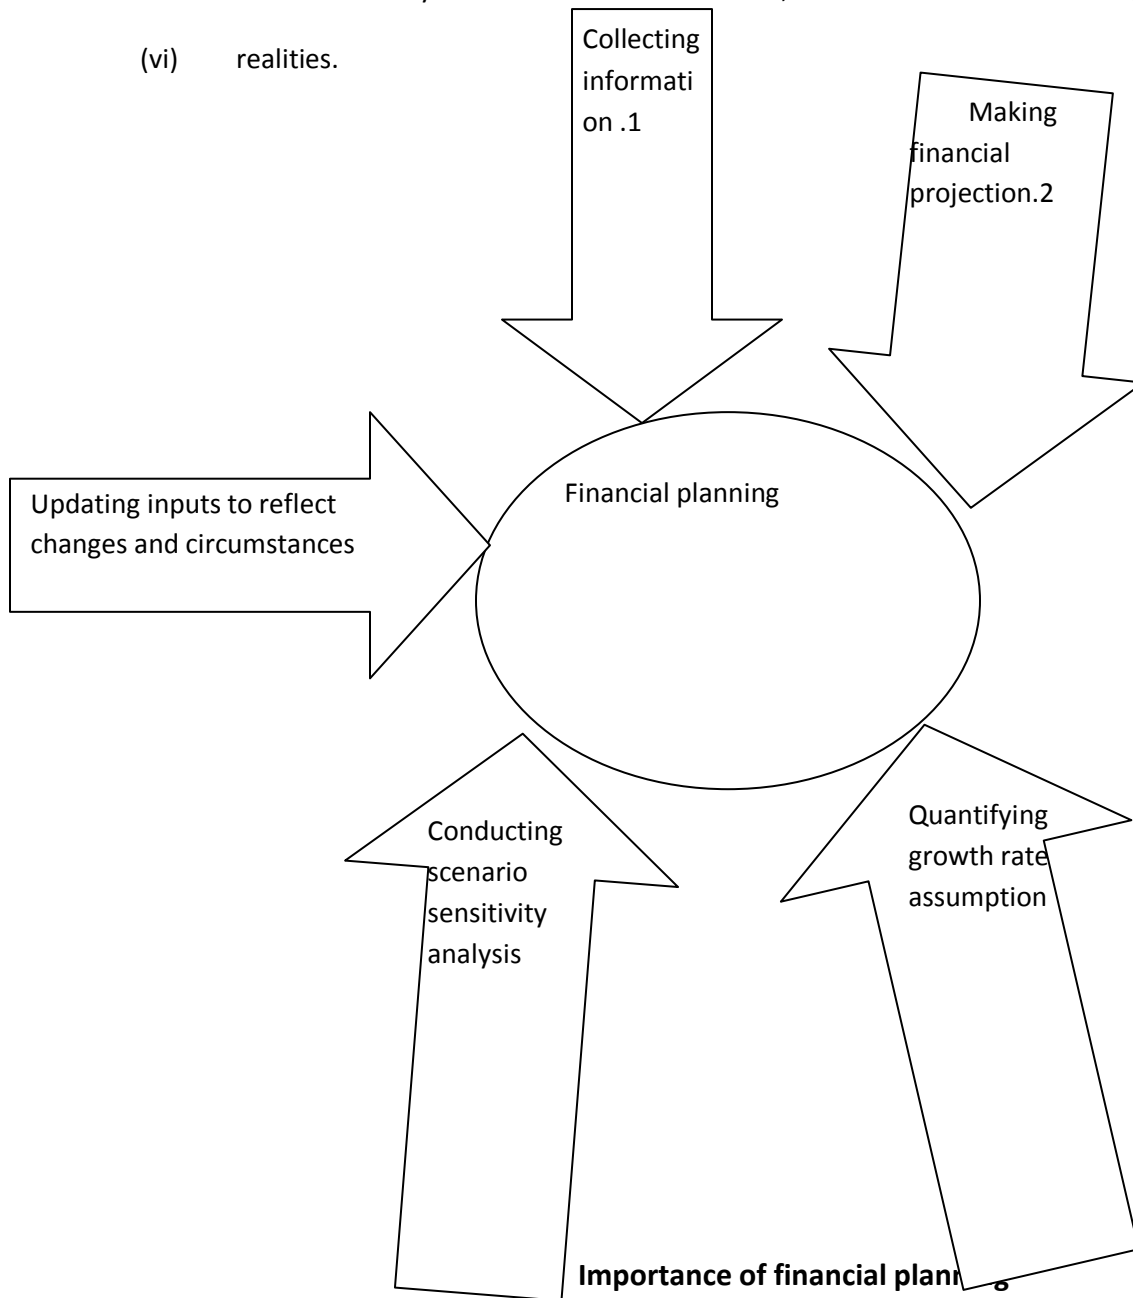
(vi) realities.

Collecting informati on .1

Making financial projection.2

Updating inputs to reflect changes and circumstances

Financial planning

Conducting scenario sensitivity analysis

Quantifying growth rate assumption

**Importance of financial plann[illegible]g**